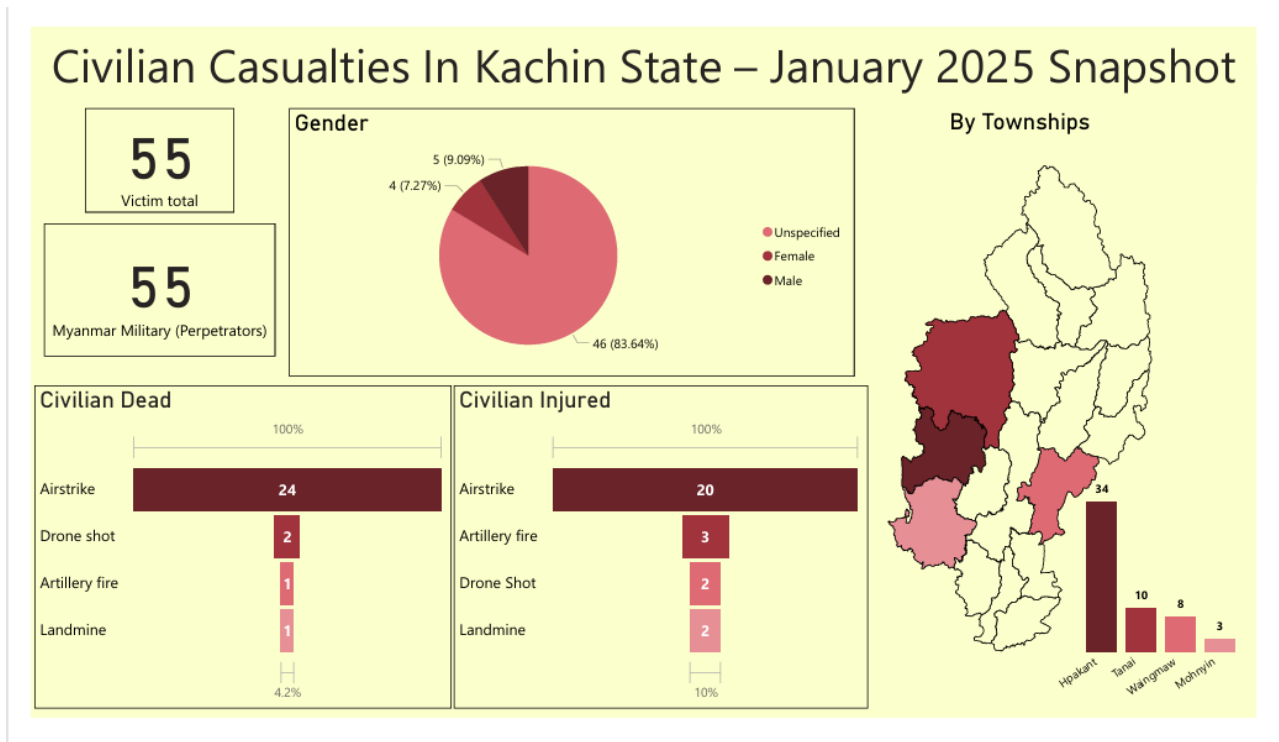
Civilian Casualties In Kachin State – January 2025 Snapshot

55
Victim total

55
Myanmar Military (Perpetrators)

Gender

5 (9.09%)
4 (7.27%)
46 (83.64%)

Unspecified
Female
Male

By Townships

Civilian Dead

100%

| | |
|---|---|
| Airstrike | 24 |
| Drone shot | 2 |
| Artillery fire | 1 |
| Landmine | 1 |

4.2%

Civilian Injured

100%

| | |
|---|---|
| Airstrike | 20 |
| Artillery fire | 3 |
| Drone Shot | 2 |
| Landmine | 2 |

10%

| | |
|---|---|
| Hpakant | 34 |
| Tanai | 10 |
| Waingmaw | 8 |
| Mohnyin | 3 |